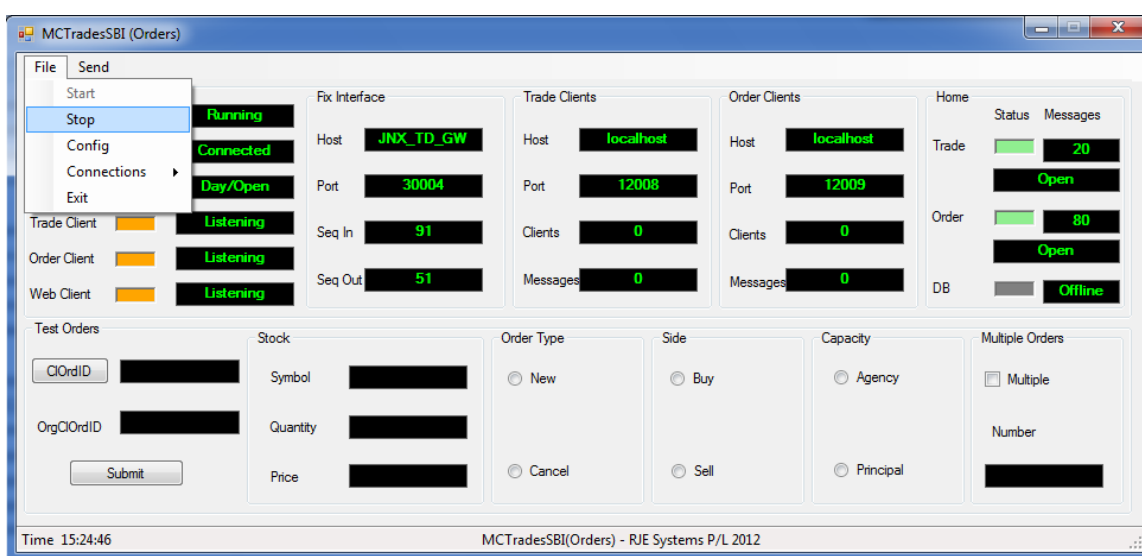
MCTradesSBI (Orders)

File Send

Start
Stop
Config
Connections
Exit

Running
Connected
Day/Open
Trade Client Listening
Order Client Listening
Web Client Listening

Fix Interface
Host JNX_TD_GW
Port 30004
Seq In 91
Seq Out 51

Trade Clients
Host localhost
Port 12008
Clients 0
Messages 0

Order Clients
Host localhost
Port 12009
Clients 0
Messages 0

Home
Status Messages
Trade 20
Open
Order 80
Open
DB Offline

Test Orders
ClOrdID
OrgClOrdID
Submit

Stock
Symbol
Quantity
Price

Order Type
New
Cancel

Side
Buy
Sell

Capacity
Agency
Principal

Multiple Orders
Multiple
Number

Time 15:24:46
MCTradesSBI(Orders) - RJE Systems P/L 2012